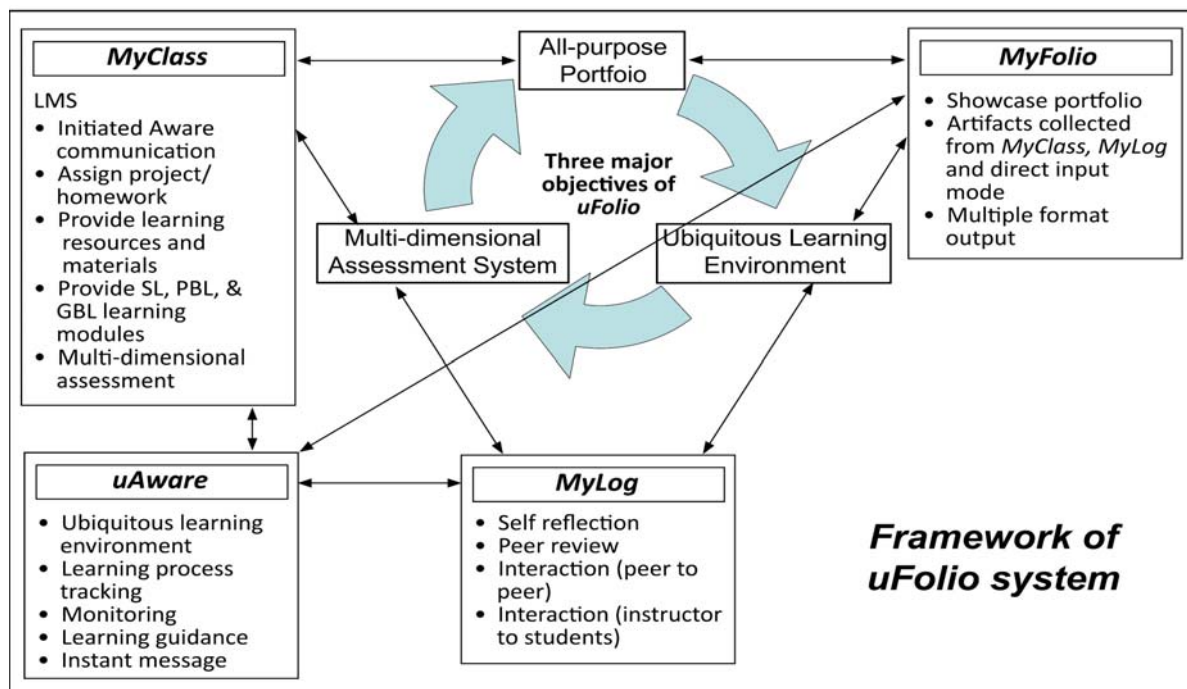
MyClass

LMS
- Initiated Aware communication
- Assign project/ homework
- Provide learning resources and materials
- Provide SL, PBL, & GBL learning modules
- Multi-dimensional assessment

All-purpose Portfoio

MyFolio

- Showcase portfolio
- Artifacts collected from MyClass, MyLog and direct input mode
- Multiple format output

Three major objectives of uFolio

Multi-dimensional Assessment System

Ubiquitous Learning Environment

uAware

- Ubiquitous learning environment
- Learning process tracking
- Monitoring
- Learning guidance
- Instant message

MyLog

- Self reflection
- Peer review
- Interaction (peer to peer)
- Interaction (instructor to students)

Framework of uFolio system